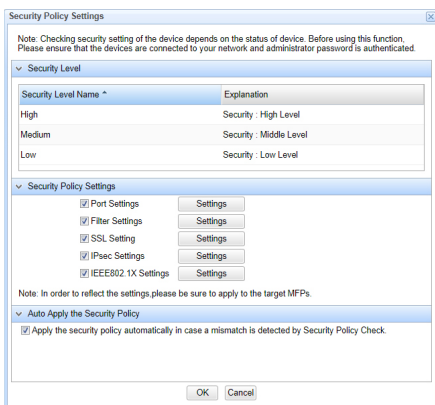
Security Policy Settings

Note: Checking security setting of the device depends on the status of device. Before using this function, Please ensure that the devices are connected to your network and administrator password is authenticated.

Security Level

| Security Level Name ^ | Explanation |
|---|---|
| High | Security : High Level |
| Medium | Security : Middle Level |
| Low | Security : Low Level |

Security Policy Settings

Port Settings Settings
Filter Settings Settings
SSL Setting Settings
IPsec Settings Settings
IEEE802.1X Settings Settings

Note: In order to reflect the settings,please be sure to apply to the target MFPs.

Auto Apply the Security Policy

Apply the security policy automatically in case a mismatch is detected by Security Policy Check.

OK Cancel